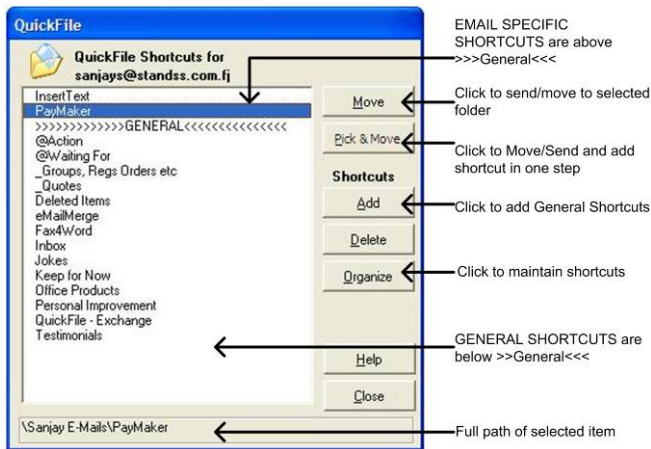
QuickFile

QuickFile Shortcuts for sanjays@standss.com.fj

InsertText
PayMaker
>>>>>>>>>>>>GENERAL<<<<<<<<<<<<<<<<
@Action
@Waiting For
_Groups, Regs Orders etc
_Quotes
Deleted Items
eMailMerge
Fax4Word
Inbox
Jokes
Keep for Now
Office Products
Personal Improvement
QuickFile - Exchange
Testimonials

Move
Pick & Move
Shortcuts
Add
Delete
Organize
Help
Close

\Sanjay E-Mails\PayMaker

EMAIL SPECIFIC SHORTCUTS are above >>>General<<<

Click to send/move to selected folder

Click to Move/Send and add shortcut in one step

Click to add General Shortcuts

Click to maintain shortcuts

GENERAL SHORTCUTS are below >>General<<<

Full path of selected item